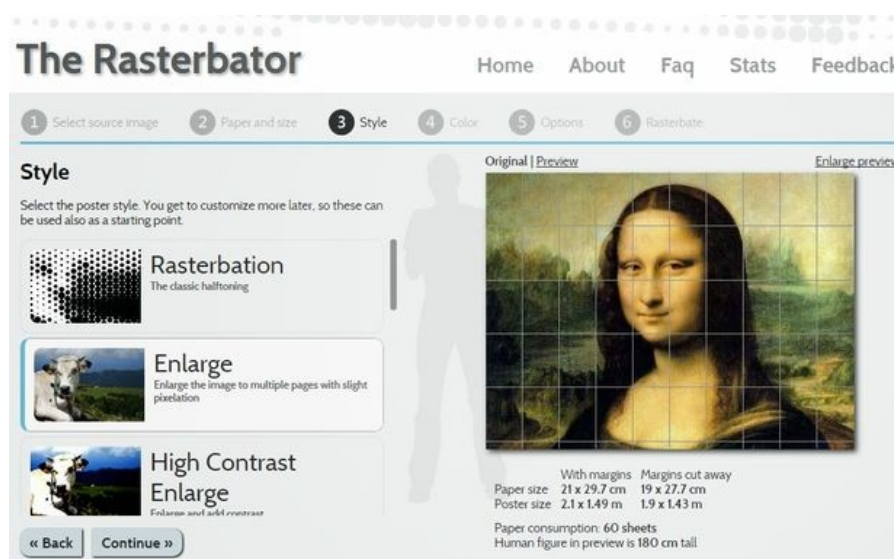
The Rasterbator

Home About Faq Stats Feedback

1 Select source image 2 Paper and size 3 Style 4 Color 5 Options 6 Rasterbate

Style

Select the poster style. You get to customize more later, so these can be used also as a starting point.

Rasterbation
The classic halftoning

Enlarge
Enlarge the image to multiple pages with slight pixelation

High Contrast Enlarge
Enlarge and add contrast

« Back Continue »

Original | Preview

Enlarge preview

| | With margins | Margins cut away |
|---|---|---|
| Paper size | 21 x 29.7 cm | 19 x 27.7 cm |
| Poster size | 2.1 x 1.49 m | 1.9 x 1.43 m |

Paper consumption: 60 sheets
Human figure in preview is 180 cm tall